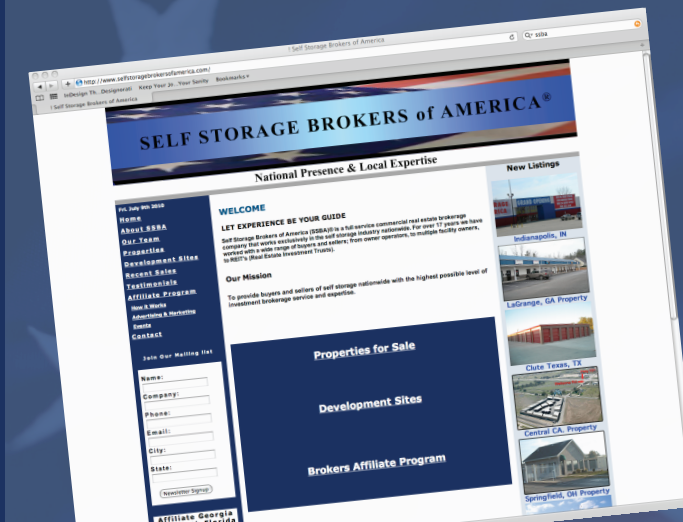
Self Storage Brokers of America

http://www.selfstoragebrokersofamerica.com/

ssba

InDesign Th... Designerati Keep Your Je... Your family Bookmarks

Self Storage Brokers of America

SELF STORAGE BROKERS of AMERICA®

National Presence & Local Expertise

New Listings

Fri, July 9th 2010

Home
About SSBA
Our Team
Properties
Development Sites
Recent Sales
Testimonials
Affiliate Program
How it Works
Advertising & Marketing
Events
Contact

Join Our Mailing list

Name:
Company:
Phone:
Email:
City:
State:

Newsletter Signup

Affiliate Georgia

WELCOME

LET EXPERIENCE BE YOUR GUIDE

Self Storage Brokers of America (SSBA)® is a full-service commercial real estate brokerage company that works exclusively in the self storage industry nationwide. For over 17 years we have worked with a wide range of buyers and sellers; from owner operators, to multiple facility owners, to REIT's (Real Estate Investment Trusts).

Our Mission

To provide buyers and sellers of self storage nationwide with the highest possible level of investment brokerage service and expertise.

Properties for Sale

Development Sites

Brokers Affiliate Program

Indianapolis, IN

LaGrange, GA Property

Clute Texas, TX

Central CA. Property

Springfield, OH Property